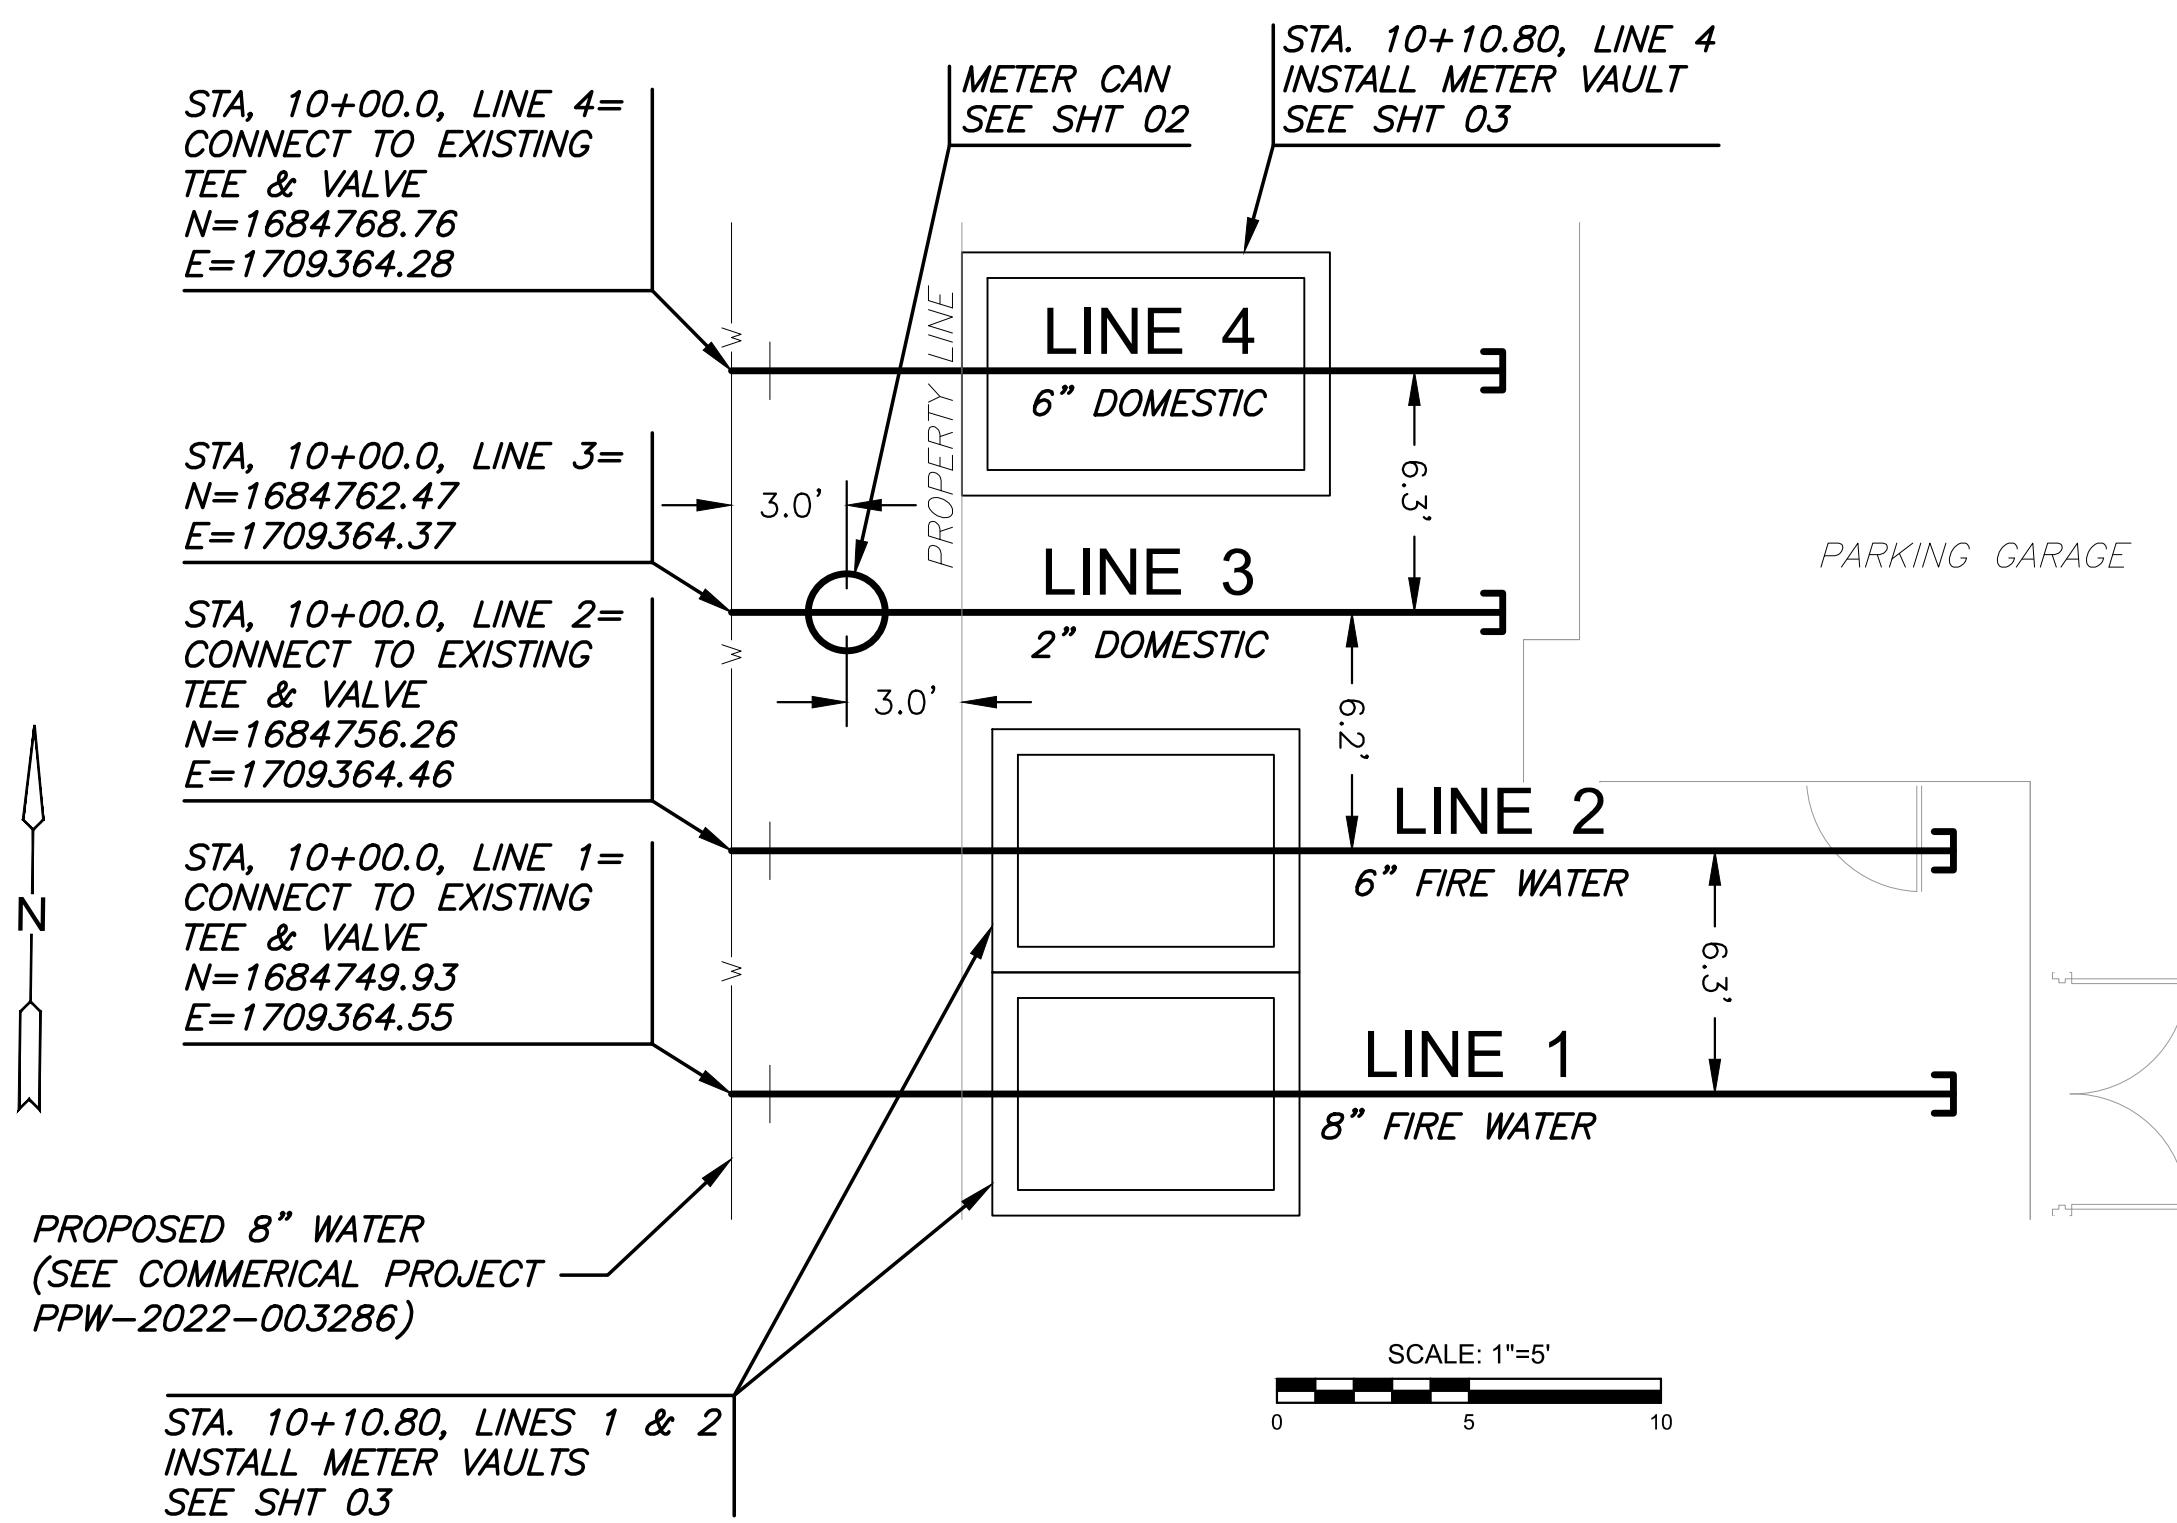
STA, 10+00.0, LINE 4=
CONNECT TO EXISTING
TEE & VALVE
N=1684768.76
E=1709364.28

METER CAN
SEE SHT 02

STA. 10+10.80, LINE 4
INSTALL METER VAULT
SEE SHT 03

PROPERTY LINE

LINE 4
6" DOMESTIC

6.3'

STA, 10+00.0, LINE 3=
N=1684762.47
E=1709364.37

3.0'

LINE 3
2" DOMESTIC

PARKING GARAGE

STA, 10+00.0, LINE 2=
CONNECT TO EXISTING
TEE & VALVE
N=1684756.26
E=1709364.46

3.0'

6.2'

LINE 2
6" FIRE WATER

N

STA, 10+00.0, LINE 1=
CONNECT TO EXISTING
TEE & VALVE
N=1684749.93
E=1709364.55

6.3'

LINE 1
8" FIRE WATER

W
W
W

PROPOSED 8" WATER
(SEE COMMERICAL PROJECT
PPW-2022-003286)

SCALE: 1"=5'
0 5 10

STA. 10+10.80, LINES 1 & 2
INSTALL METER VAULTS
SEE SHT 03